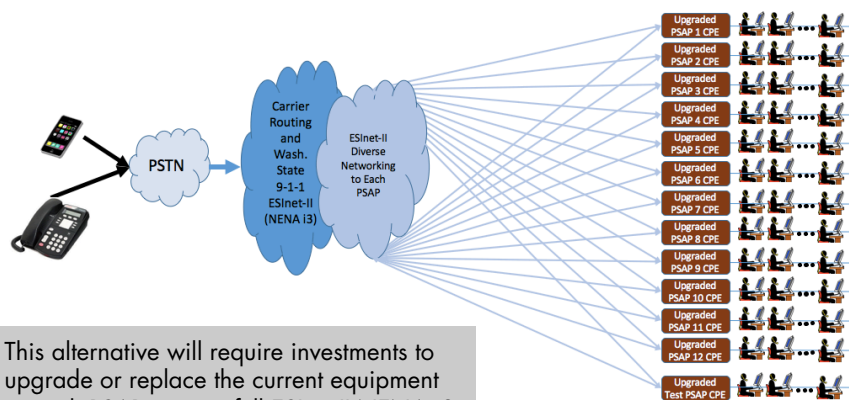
PSTN

Carrier Routing and Wash. State 9-1-1 ESInet-II (NENA i3)

ESInet-II Diverse Networking to Each PSAP

Upgraded PSAP 1 CPE

Upgraded PSAP 2 CPE

Upgraded PSAP 3 CPE

Upgraded PSAP 4 CPE

Upgraded PSAP 5 CPE

Upgraded PSAP 6 CPE

Upgraded PSAP 7 CPE

Upgraded PSAP 8 CPE

Upgraded PSAP 9 CPE

Upgraded PSAP 10 CPE

Upgraded PSAP 11 CPE

Upgraded PSAP 12 CPE

Upgraded Test PSAP CPE

This alternative will require investments to upgrade or replace the current equipment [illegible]